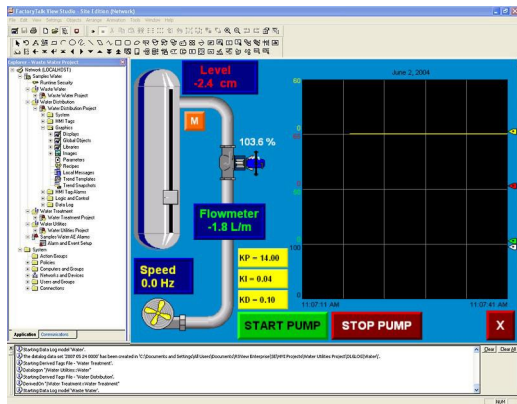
FactoryTalk View Studio - Site Edition (Network)

File Edit View Settings Objects Arrange Animation Tools Window Help

Explorer - Waste Water Project

Network (LOCALHOST)
Samples Water
Runtime Security
Waste Water
Waste Water Project
Water Distribution
Water Distribution Project
System
HMI Tags
Graphics
Displays
Global Objects
Libraries
Images
Parameters
Recipes
Local Messages
Trend Templates
Trend Snapshots
HMI Tag Alarms
Logic and Control
Data Log
Water Treatment
Water Treatment Project
Water Utilities
Water Utilities Project
Samples Water AE Alarms
Alarm and Event Setup
System
Action Groups
Policies
Computers and Groups
Networks and Devices
Users and Groups
Connections

Application Communications

Level
-2.4 cm

M

103.6 %

Flowmeter
-1.8 L/m

Speed
0.0 Hz

KP = 14.00

KI = 0.04

KD = 0.10

June 2, 2004

60

0

100

0

11:07:11 AM

11:07:41 AM

START PUMP

STOP PUMP

X

Starting Data Log model 'Water'.
The datalog data set '2007 05 24 0000' has been created in 'C:\Documents and Settings\All Users\Documents\RSView Enterprise\SE\HMI Projects\Water Utilities Project\DLGLOG\Water\'.
Starting Derived Tags File - 'Water Distribution'.
Datalog on 'Water Utilities::Water'
Starting Derived Tags File - 'Water Treatment'.
DerivedOn 'Water Treatment::Water Treatment'
Starting Data Log model 'Waste Water'.

Clear Clear All

NUM